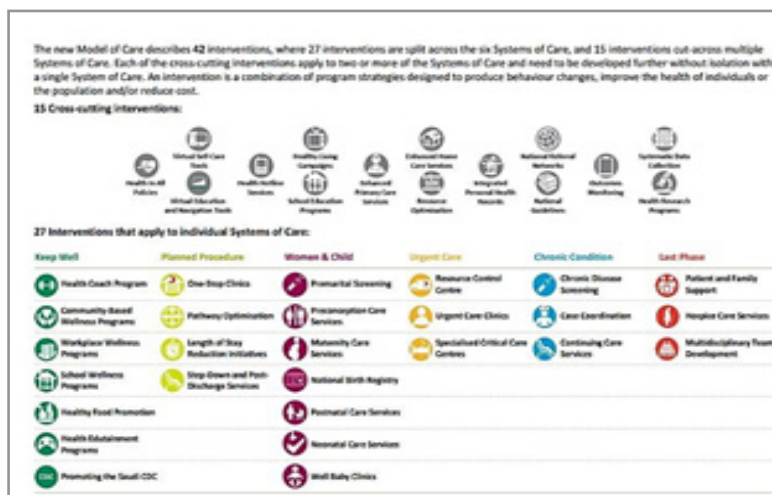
The new Model of Care describes 42 interventions, where 27 interventions are split across the six Systems of Care, and 15 interventions cut-across multiple Systems of Care. Each of the cross-cutting interventions apply to two or more of the Systems of Care and need to be developed further without isolation with a single System of Care. An intervention is a combination of program strategies designed to produce behaviour changes, improve the health of individuals or the population and/or reduce cost.

15 Cross-cutting interventions:

Health in All Policies
Virtual Self-Care Tools
Virtual Education and Navigation Tools
Health Hotline Services
Healthy Living Campaigns
School Education Programs
Enhanced Primary Care Services
Enhanced Home Care Services
Resource Optimization
Integrated Personal Health Records
National Referral Networks
National Guidelines
Outcomes Monitoring
Systematic Data Collection
Health Research Programs

27 Interventions that apply to individual Systems of Care:

| Keep Well | Planned Procedure | Women & Child | Urgent Care | Chronic Condition | Last Phase |
|---|---|---|---|---|---|
| Health Coach Program | One-Stop Clinics | Premarital Screening | Resource Control Centre | Chronic Disease Screening | Patient and Family Support |
| Community-Based Wellness Programs | Pathway Optimization | Preconception Care Services | Urgent Care Clinics | Case Coordination | Hospice Care Services |
| Workplace Wellness Programs | Length of Stay Reduction Initiatives | Maternity Care Services | Specialised Critical Care Centres | Continuing Care Services | Multidisciplinary Team Development |
| School Wellness Programs | Step Down and Post-Discharge Services | National Birth Registry | | | |
| Healthy Food Promotion | | Postnatal Care Services | | | |
| Health Edutainment Programs | | Neonatal Care Services | | | |
| Promoting the Saudi CDC | | Well Baby Clinics | | | |